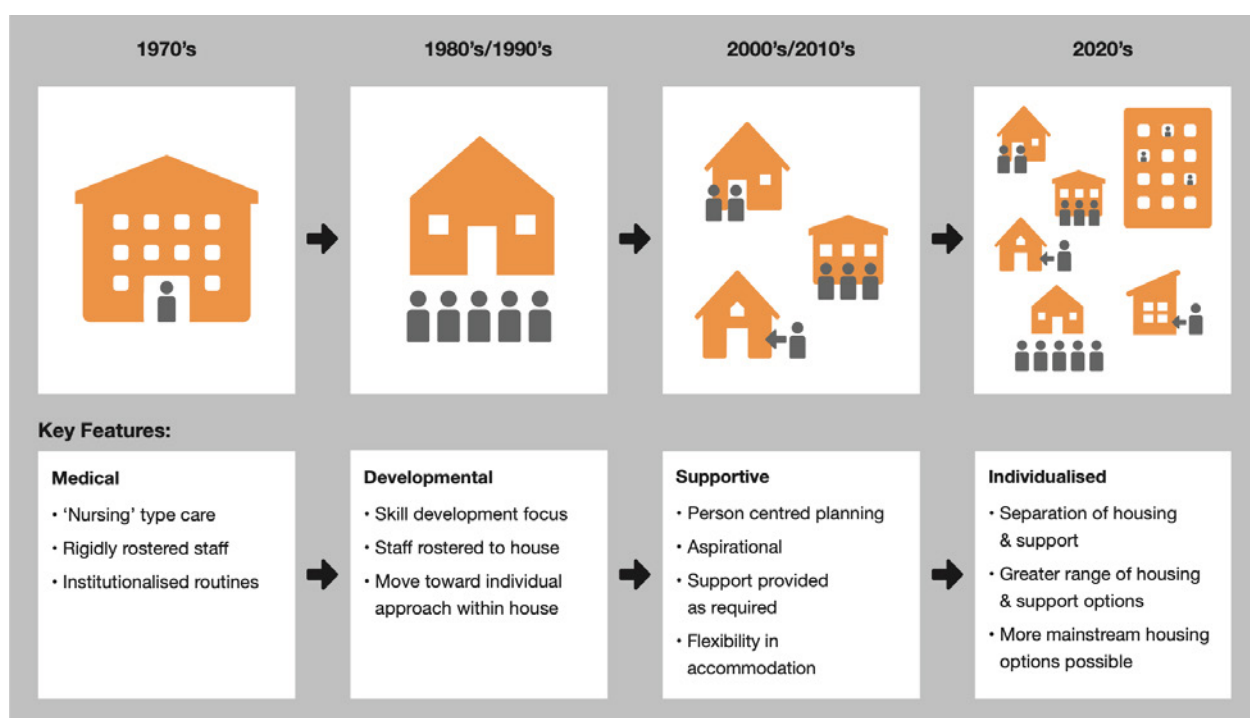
1970's

1980's/1990's

2000's/2010's

2020's

Key Features:

Medical
• 'Nursing' type care
• Rigidly rostered staff
• Institutionalised routines

Developmental
• Skill development focus
• Staff rostered to house
• Move toward individual approach within house

Supportive
• Person centred planning
• Aspirational
• Support provided as required
• Flexibility in accommodation

Individualised
• Separation of housing & support
• Greater range of housing & support options
• More mainstream housing options possible